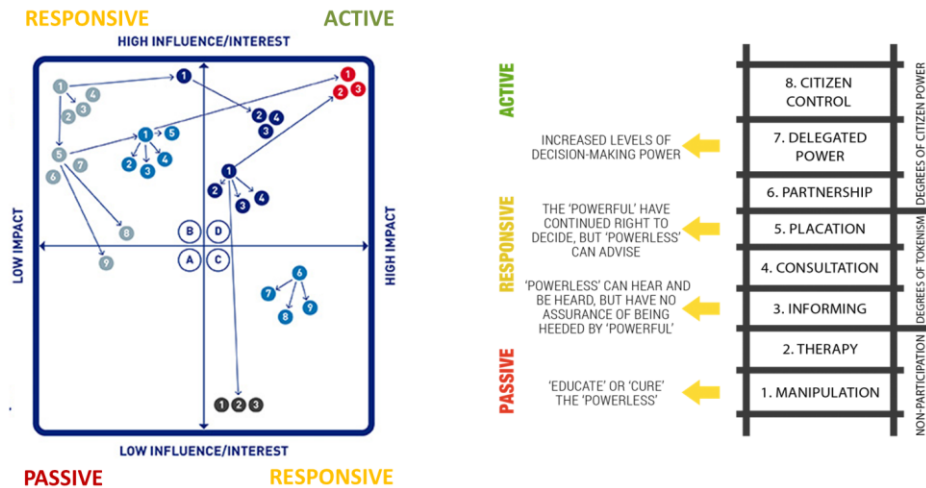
RESPONSIVE

ACTIVE

HIGH INFLUENCE/INTEREST

LOW IMPACT

HIGH IMPACT

LOW INFLUENCE/INTEREST

PASSIVE

RESPONSIVE

1 2 3 4 5 6 7 8 9

1 2 3 4 5 6 7 8 9

1 2 3 4

1 2 3 4

1 2 3

1 2 3

B D A C

ACTIVE

RESPONSIVE

PASSIVE

INCREASED LEVELS OF DECISION-MAKING POWER

THE 'POWERFUL' HAVE CONTINUED RIGHT TO DECIDE, BUT 'POWERLESS' CAN ADVISE

'POWERLESS' CAN HEAR AND BE HEARD, BUT HAVE NO ASSURANCE OF BEING HEEDED BY 'POWERFUL'

'EDUCATE' OR 'CURE' THE 'POWERLESS'

8. CITIZEN CONTROL

7. DELEGATED POWER

6. PARTNERSHIP

5. PLACATION

4. CONSULTATION

3. INFORMING

2. THERAPY

1. MANIPULATION

DEGREES OF CITIZEN POWER

DEGREES OF TOKENISM

NON-PARTICIPATION